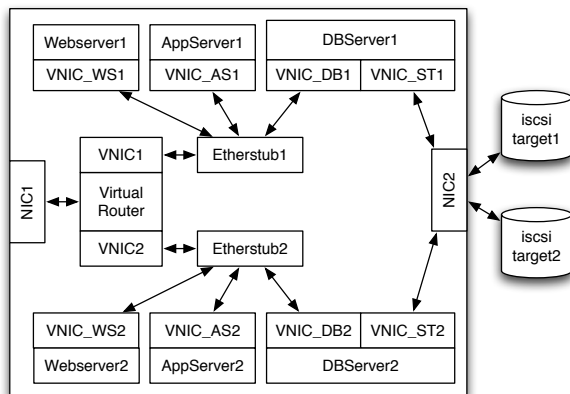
Webserver1
VNIC_WS1
AppServer1
VNIC_AS1
DBServer1
VNIC_DB1
VNIC_ST1

NIC1
VNIC1
Virtual Router
VNIC2
Etherstub1
Etherstub2
NIC2
iscsi target1
iscsi target2

VNIC_WS2
Webserver2
VNIC_AS2
AppServer2
VNIC_DB2
VNIC_ST2
DBServer2